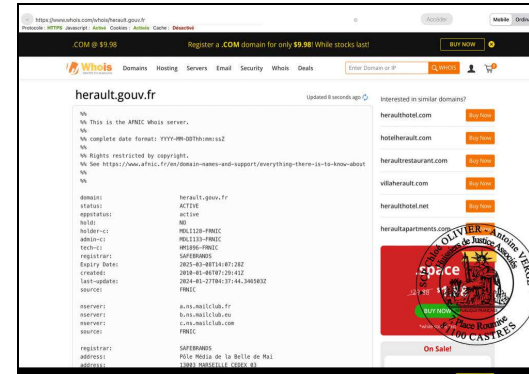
https://www.whois.com/whois/herault.gouv.fr
Protocole : HTTPS Javascript : Activé Cookies : Activés Cache : Désactivé
Accéder
Mobile Ordin

.COM @ $9.98 Register a .COM domain for only $9.98! While stocks last! BUY NOW

Whois Domains Hosting Servers Email Security Whois Deals Enter Domain or IP WHOIS

herault.gouv.fr
Updated 8 seconds ago

%%
%% This is the AFNIC Whois server.
%%
%% complete date format: YYYY-MM-DDThh:mm:ssZ
%%
%% Rights restricted by copyright.
%% See https://www.afnic.fr/en/domain-names-and-support/everything-there-is-to-know-about
%%
%%

domain: herault.gouv.fr
status: ACTIVE
eppstatus: active
hold: NO
holder-c: MDLI120-FRNIC
admin-c: MDLI133-FRNIC
tech-c: HM1096-FRNIC
registrar: SAFEBRANDS
Expiry Date: 2025-03-08T14:07:28Z
created: 2010-01-06T07:29:41Z
last-update: 2024-01-27T04:37:44.346503Z
source: FRNIC

nserver: a.ns.mailclub.fr
nserver: b.ns.mailclub.eu
nserver: c.ns.mailclub.com
source: FRNIC

registrar: SAFEBRANDS
address: Pôle Média de la Belle de Mai
address: 13003 MARSEILLE CEDEX 03

Interested in similar domains?
heraulthotel.com Buy Now
hotelherault.com Buy Now
heraultrestaurant.com Buy Now
villaherault.com Buy Now
heraulthotel.net Buy Now
heraultapartments.com Buy Now

space
BUY NOW
On Sale!

OLIVIER - Antoine VERGE Commissaires de Justice Associés 9 Place Roguet 81100 CASTRES